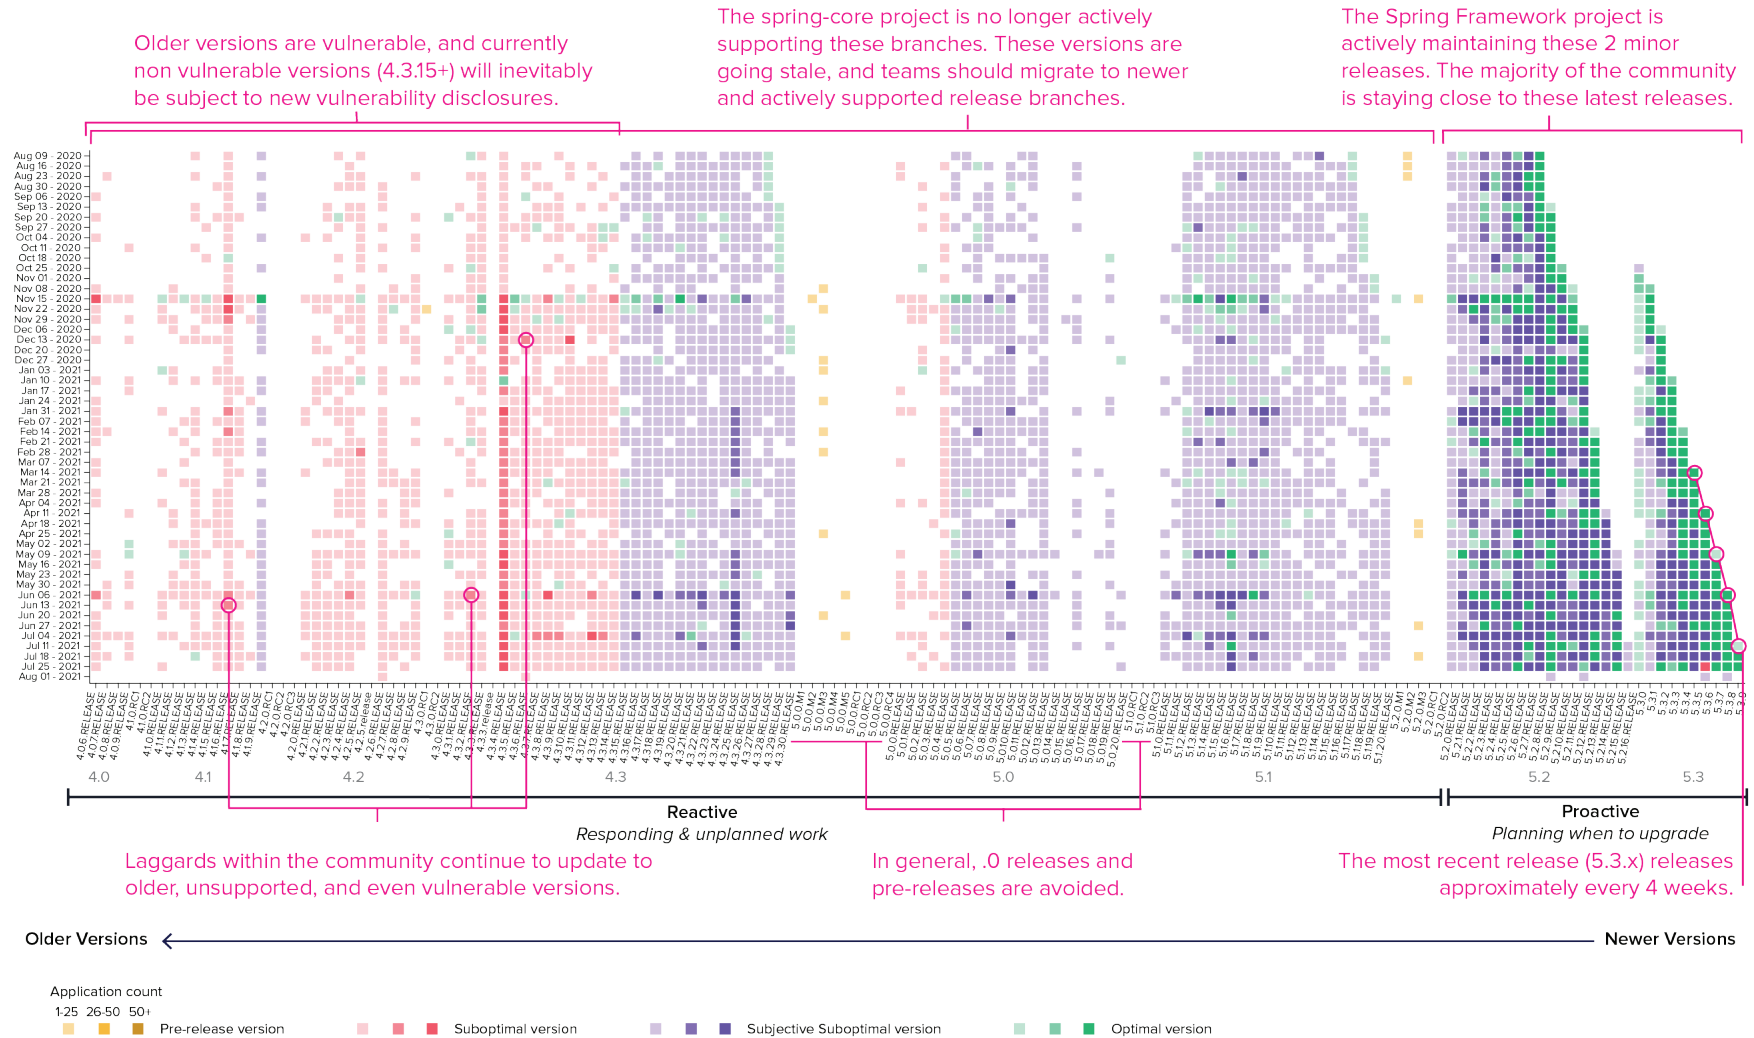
Older versions are vulnerable, and currently non vulnerable versions (4.3.15+) will inevitably be subject to new vulnerability disclosures.

The spring-core project is no longer actively supporting these branches. These versions are going stale, and teams should migrate to newer and actively supported release branches.

The Spring Framework project is actively maintaining these 2 minor releases. The majority of the community is staying close to these latest releases.

Aug 09 - 2020
Aug 16 - 2020
Aug 23 - 2020
Aug 30 - 2020
Sep 06 - 2020
Sep 13 - 2020
Sep 20 - 2020
Sep 27 - 2020
Oct 04 - 2020
Oct 11 - 2020
Oct 18 - 2020
Oct 25 - 2020
Nov 01 - 2020
Nov 08 - 2020
Nov 15 - 2020
Nov 22 - 2020
Nov 29 - 2020
Dec 06 - 2020
Dec 13 - 2020
Dec 20 - 2020
Dec 27 - 2020
Jan 03 - 2021
Jan 10 - 2021
Jan 17 - 2021
Jan 24 - 2021
Jan 31 - 2021
Feb 07 - 2021
Feb 14 - 2021
Feb 21 - 2021
Feb 28 - 2021
Mar 07 - 2021
Mar 14 - 2021
Mar 21 - 2021
Mar 28 - 2021
Apr 04 - 2021
Apr 11 - 2021
Apr 18 - 2021
Apr 25 - 2021
May 02 - 2021
May 09 - 2021
May 16 - 2021
May 23 - 2021
May 30 - 2021
Jun 06 - 2021
Jun 13 - 2021
Jun 20 - 2021
Jun 27 - 2021
Jul 04 - 2021
Jul 11 - 2021
Jul 18 - 2021
Jul 25 - 2021
Aug 01 - 2021

4.0 4.1 4.2 4.3 5.0 5.1 5.2 5.3

Reactive
Responding & unplanned work

Proactive
Planning when to upgrade

Laggards within the community continue to update to older, unsupported, and even vulnerable versions.

In general, .0 releases and pre-releases are avoided.

The most recent release (5.3.x) releases approximately every 4 weeks.

Older Versions
Newer Versions

Application count
1-25 26-50 50+
Pre-release version
Suboptimal version
Subjective Suboptimal version
Optimal version